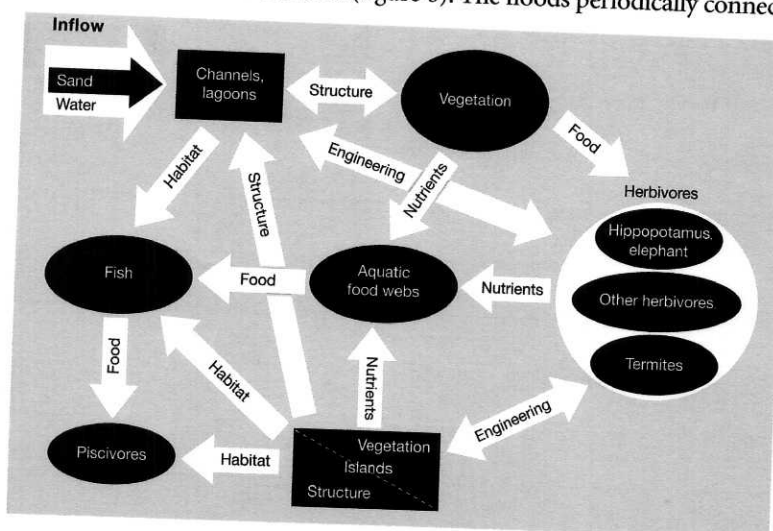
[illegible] (Figure 5). The floods periodically connec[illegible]

Inflow

Sand

Water

Channels, lagoons

Structure

Vegetation

Food

Habitat

Structure

Engineering

Nutrients

Herbivores

Hippopotamus, elephant

Other herbivores

Termites

Fish

Food

Aquatic food webs

Nutrients

Food

Habitat

Nutrients

Engineering

Piscivores

Habitat

Vegetation

Islands

Structure